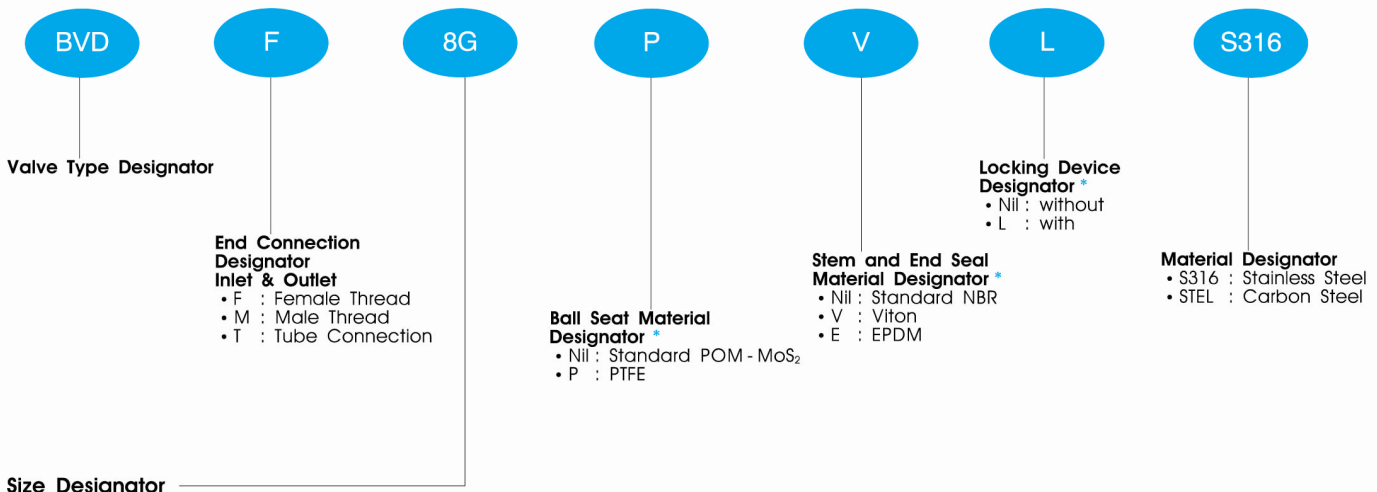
BVD F 8G P V L S316

Valve Type Designator

End Connection Designator Inlet & Outlet
• F : Female Thread
• M : Male Thread
• T : Tube Connection

Ball Seat Material Designator *
• Nil : Standard POM - $MoS_2$
• P : PTFE

Stem and End Seal Material Designator *
• Nil : Standard NBR
• V : Viton
• E : EPDM

Locking Device Designator *
• Nil : without
• L : with

Material Designator
• S316 : Stainless Steel
• STEL : Carbon Steel

Size Designator